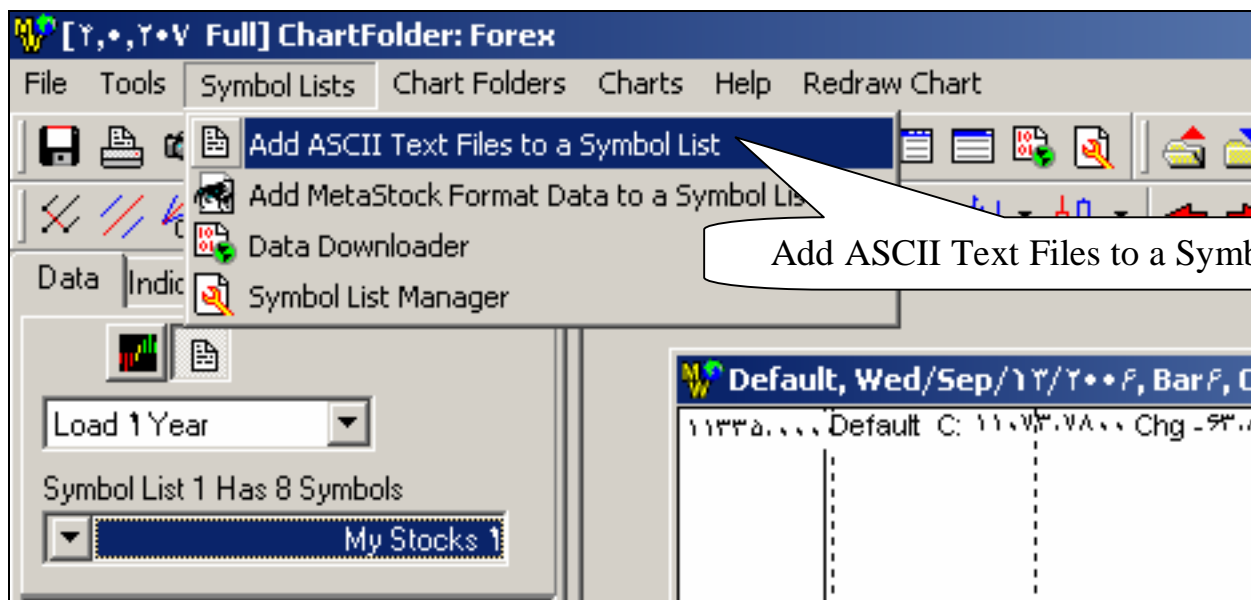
[۲,۰,۲۰۷ Full] ChartFolder: Forex

File Tools Symbol Lists Chart Folders Charts Help Redraw Chart

Add ASCII Text Files to a Symbol List
Add MetaStock Format Data to a Symbol Lis
Data Downloader
Symbol List Manager

Add ASCII Text Files to a Symb

Data Indic

Load 1 Year

Symbol List 1 Has 8 Symbols

My Stocks 1

Default, Wed/Sep/۱۳/۲۰۰۶, Bar۶, C

۱۱۳۳۵.... Default C: ۱۱۰۷۳.۷۸۰۰ Chg -۶۳.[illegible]